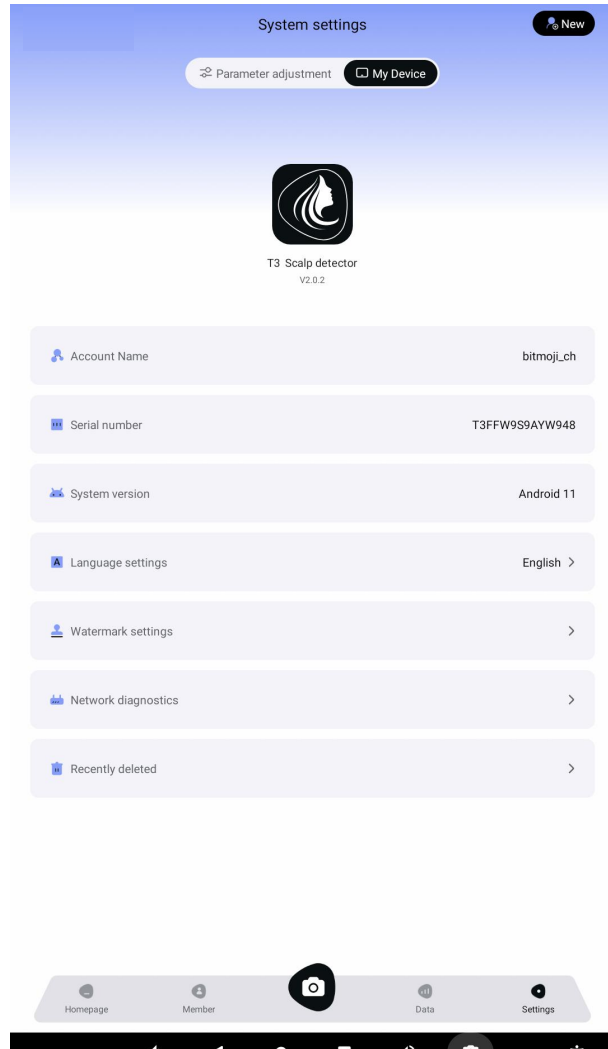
System settings

New

Parameter adjustment

My Device

T3 Scalp detector

V2.0.2

Account Name bitmoji_ch

Serial number T3FFW9S9AYW948

System version Android 11

Language settings English >

Watermark settings >

Network diagnostics >

Recently deleted >

Homepage

Member

Data

Settings